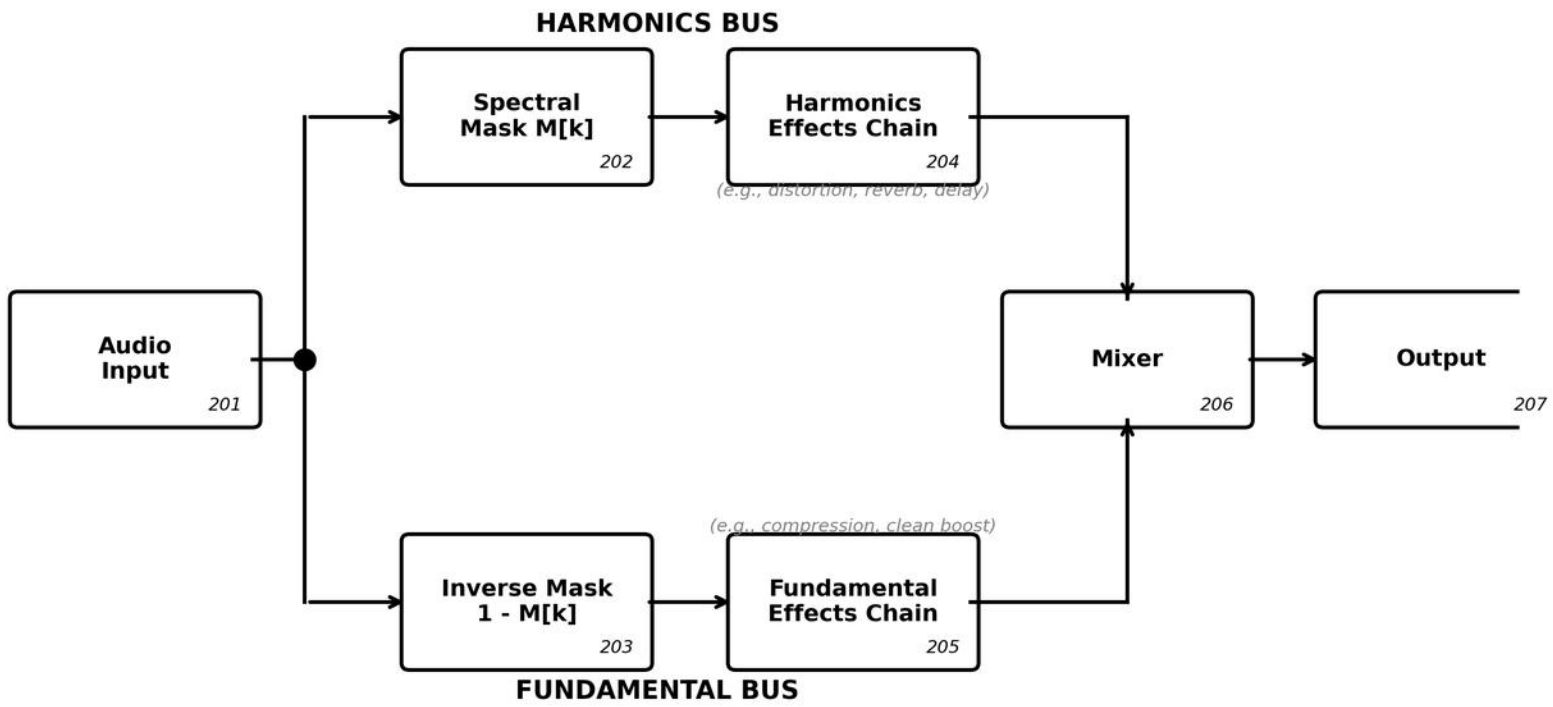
HARMONICS BUS

Spectral Mask M[k]
202

Harmonics Effects Chain
204

(e.g., distortion, reverb, delay)

Audio Input
201

Mixer
206

Output
207

(e.g., compression, clean boost)

Inverse Mask 1 - M[k]
203

Fundamental Effects Chain
205

FUNDAMENTAL BUS